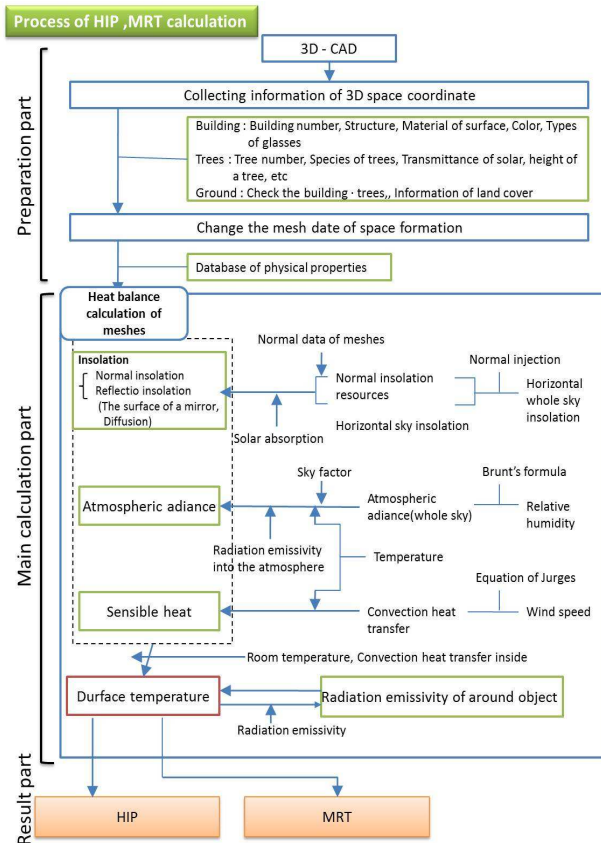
Process of HIP ,MRT calculation

3D - CAD

Preparation part

Collecting information of 3D space coordinate

Building : Building number, Structure, Material of surface, Color, Types of glasses
Trees : Tree number, Species of trees, Transmittance of solar, height of a tree, etc
Ground : Check the building · trees,, Information of land cover

Change the mesh date of space formation

Database of physical properties

Main calculation part

Heat balance calculation of meshes

Normal data of meshes

Insolation
Normal insolation
Reflectio insolation
(The surface of a mirror, Diffusion)

Normal insolation resources

Normal injection

Horizontal whole sky insolation

Horizontal sky insolation

Solar absorption

Sky factor

Brunt's formula

Atmospheric adiance

Atmospheric adiance(whole sky)

Relative humidity

Radiation emissivity into the atmosphere

Temperature

Equation of Jurges

Sensible heat

Convection heat transfer

Wind speed

Room temperature, Convection heat transfer inside

Durface temperature

Radiation emissivity of around object

Radiation emissivity

Result part

HIP

MRT